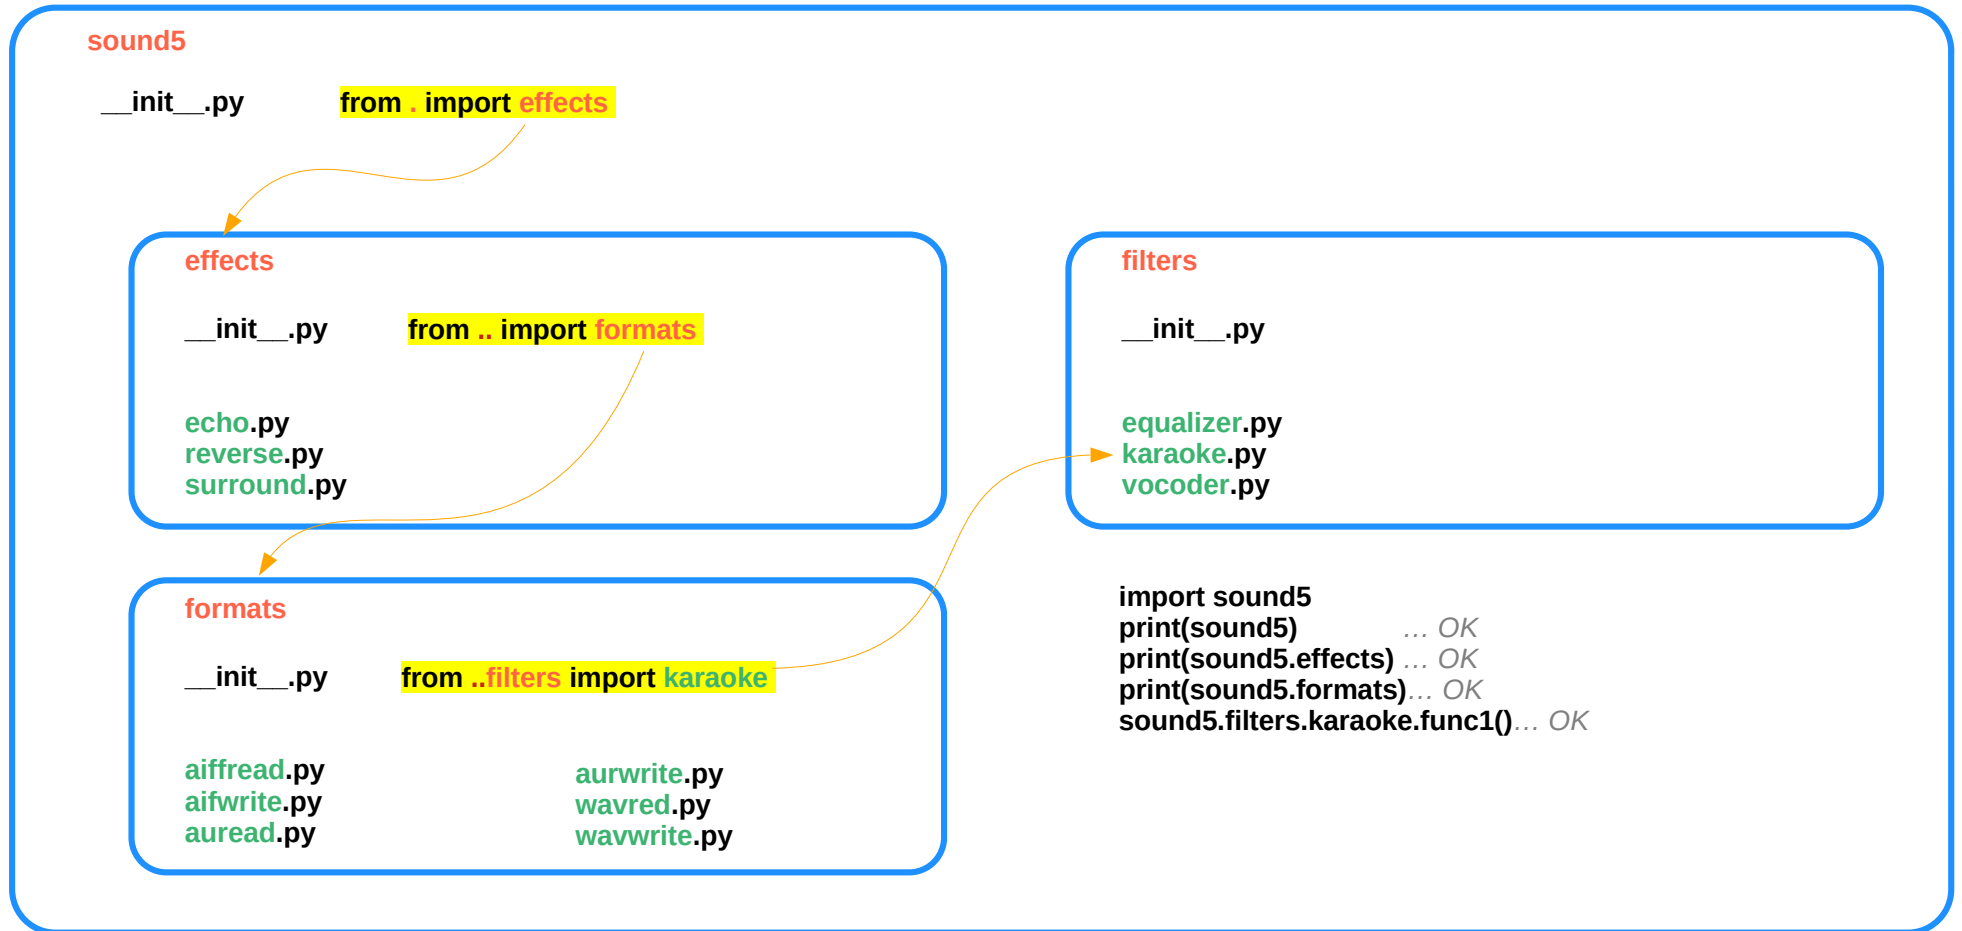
sound5

__init__.py from . import effects

effects

__init__.py from .. import formats

echo.py
reverse.py
surround.py

filters

__init__.py

equalizer.py
karaoke.py
vocoder.py

formats

__init__.py from ..filters import karaoke

aiffread.py
aifwrite.py
auread.py

aurwrite.py
wavred.py
wavwrite.py

import sound5
print(sound5) … OK
print(sound5.effects) … OK
print(sound5.formats)… OK
sound5.filters.karaoke.func1()… OK